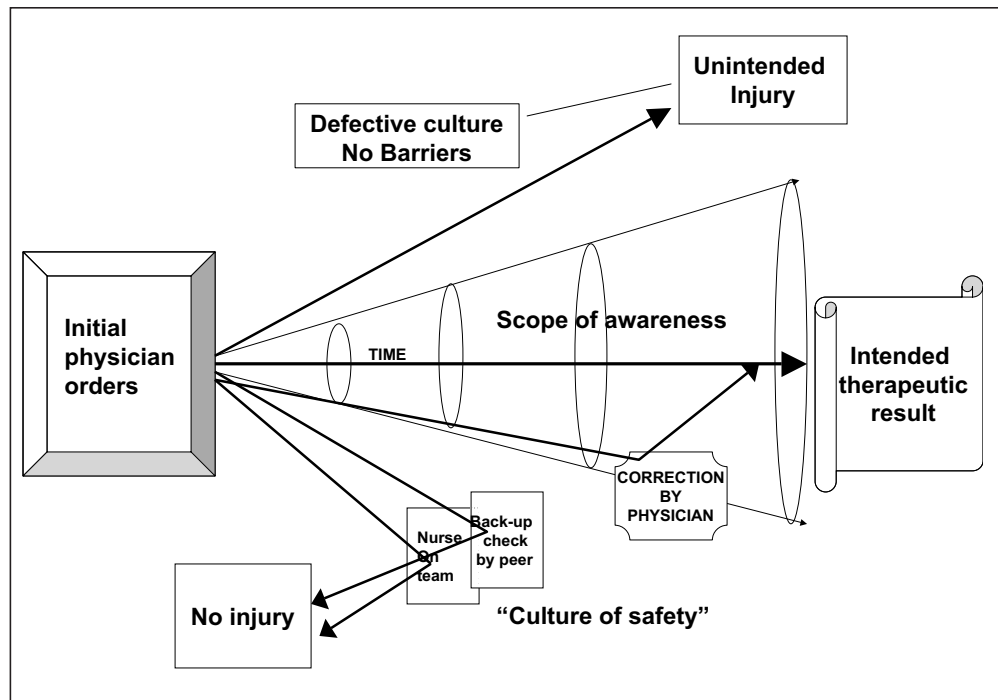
Unintended Injury

Defective culture
No Barriers

Initial physician orders

Scope of awareness

TIME

Intended therapeutic result

CORRECTION BY PHYSICIAN

Nurse On team

Back-up check by peer

No injury

"Culture of safety"